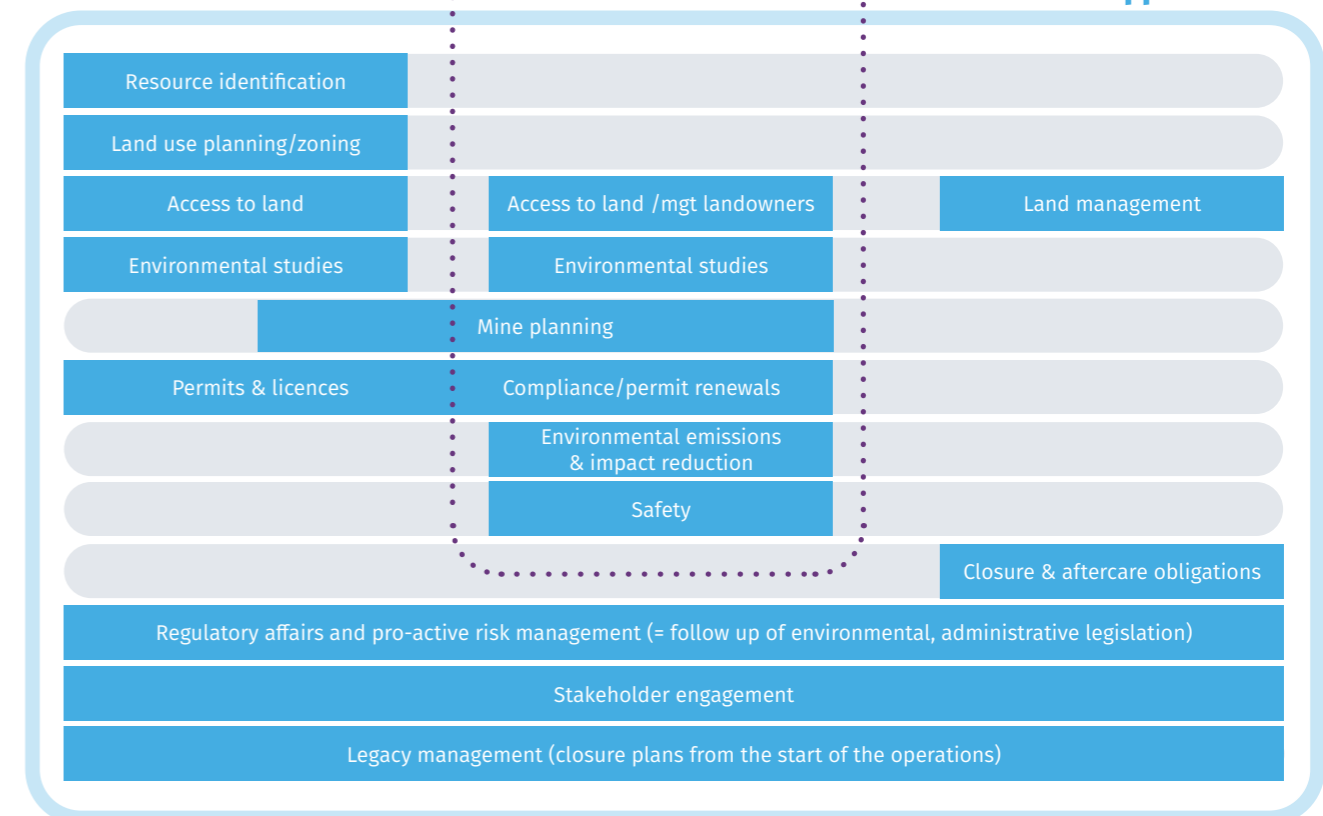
Resource identification

Land use planning/zoning

Access to land

Access to land /mgt landowners

Land management

Environmental studies

Environmental studies

Mine planning

Permits & licences

Compliance/permit renewals

Environmental emissions & impact reduction

Safety

Closure & aftercare obligations

Regulatory affairs and pro-active risk management (= follow up of environmental, administrative legislation)

Stakeholder engagement

Legacy management (closure plans from the start of the operations)